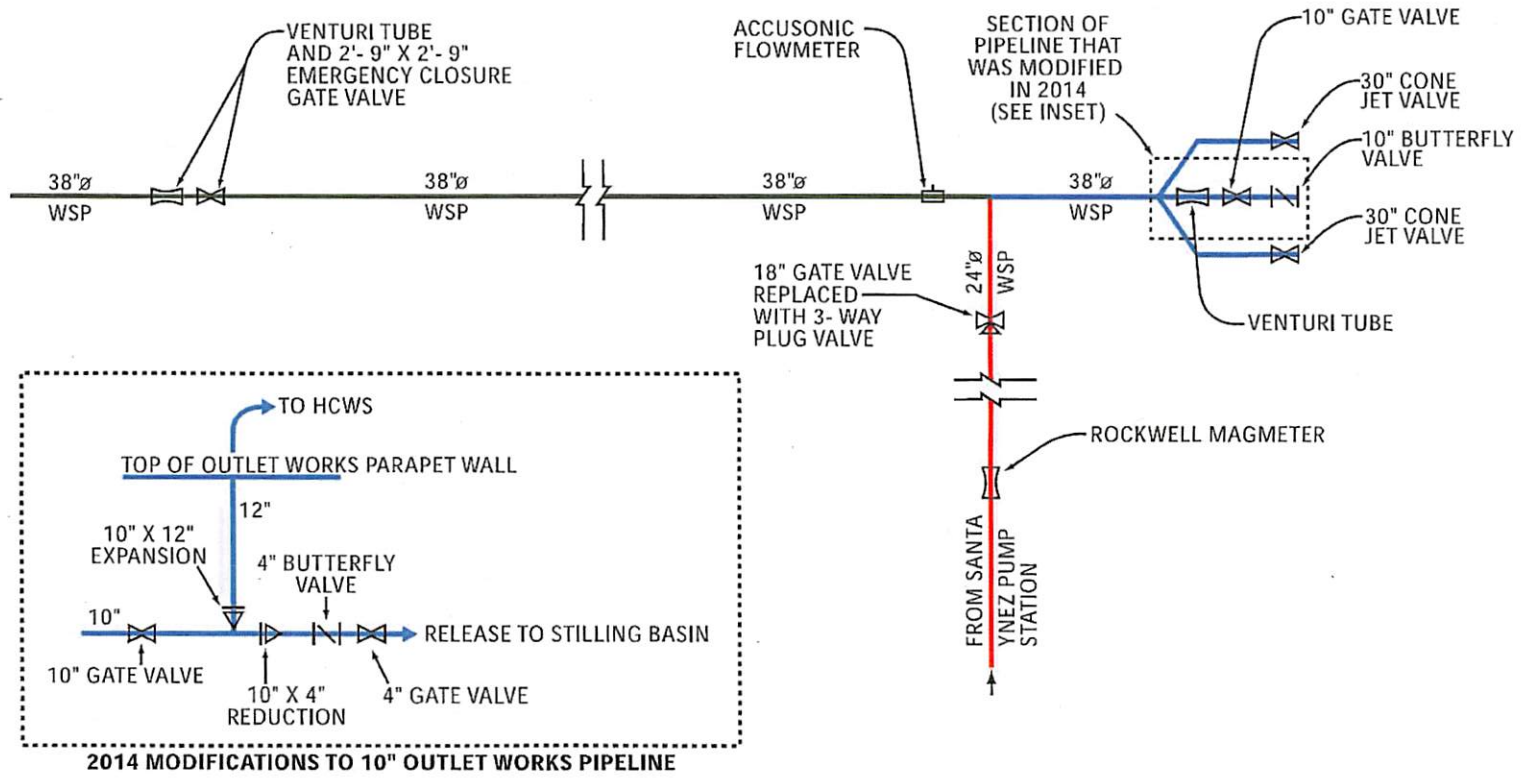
VENTURI TUBE AND 2'- 9" X 2'- 9" EMERGENCY CLOSURE GATE VALVE

ACCUSONIC FLOWMETER

SECTION OF PIPELINE THAT WAS MODIFIED IN 2014 (SEE INSET)

10" GATE VALVE

30" CONE JET VALVE

10" BUTTERFLY VALVE

30" CONE JET VALVE

38"ø WSP

38"ø WSP

38"ø WSP

38"ø WSP

24"ø WSP

18" GATE VALVE REPLACED WITH 3- WAY PLUG VALVE

VENTURI TUBE

ROCKWELL MAGMETER

FROM SANTA YNEZ PUMP STATION

TO HCWS

TOP OF OUTLET WORKS PARAPET WALL

12"

10" X 12" EXPANSION

4" BUTTERFLY VALVE

10"

RELEASE TO STILLING BASIN

10" GATE VALVE

10" X 4" REDUCTION

4" GATE VALVE

2014 MODIFICATIONS TO 10" OUTLET WORKS PIPELINE